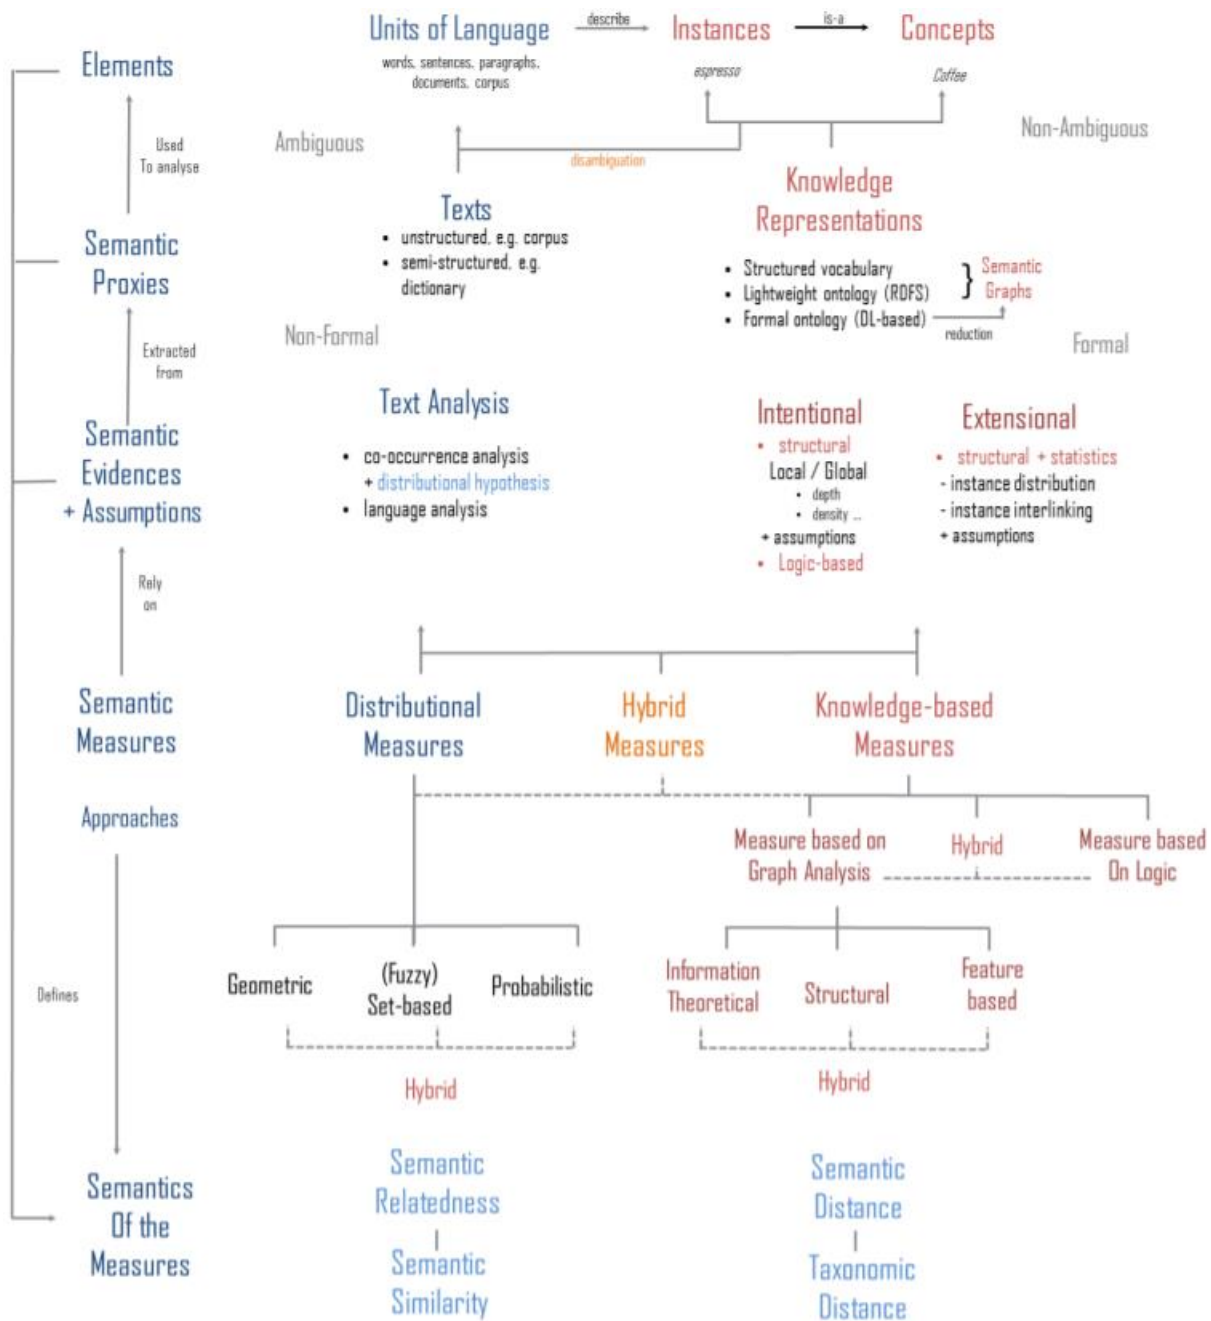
Elements

Used To analyse

Semantic Proxies

Extracted from

Semantic Evidences + Assumptions

Rely on

Semantic Measures

Approaches

Defines

Semantics Of the Measures

Units of Language
words, sentences, paragraphs, documents, corpus

describe

Instances

is-a

Concepts

espresso

Coffee

Ambiguous

disambiguation

Non-Ambiguous

Texts
• unstructured, e.g. corpus
• semi-structured, e.g. dictionary

Knowledge Representations
• Structured vocabulary
• Lightweight ontology (RDFS)
• Formal ontology (DL-based)

Semantic Graphs

reduction

Non-Formal

Formal

Text Analysis
• co-occurrence analysis
+ distributional hypothesis
• language analysis

Intentional
• structural
Local / Global
• depth
• density ...
+ assumptions
• Logic-based

Extensional
• structural + statistics
- instance distribution
- instance interlinking
+ assumptions

Distributional Measures

Hybrid Measures

Knowledge-based Measures

Measure based on Graph Analysis

Hybrid

Measure based On Logic

Geometric

(Fuzzy) Set-based

Probabilistic

Hybrid

Information Theoretical

Structural

Feature based

Hybrid

Semantic Relatedness

Semantic Similarity

Semantic Distance

Taxonomic Distance